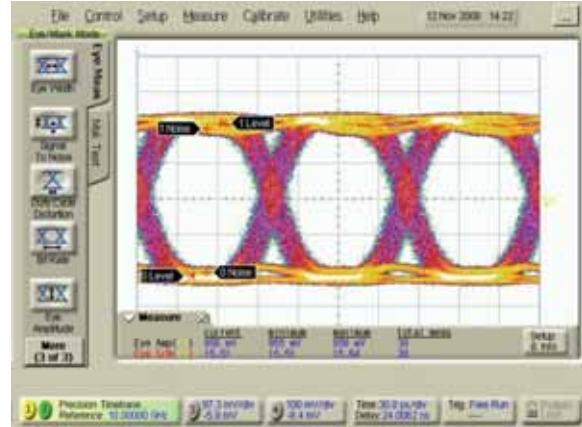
File Control Setup Measure Calibrate Utilities Help 12 Nov 2008 14:22

Eye/Mask Mode

Eye Width

Signal To Noise

Duty Cycle Distortion

Bit Rate

Eye Amplitude

More (3 of 3)

Eye Meas

Mask Test

1 Noise

1 Level

0 Level

0 Noise

Measure

Current

Minimum

Maximum

Total Meas

Eye Amp(

Eye S/N(

Setup & Info

Precision Timebase Reference: 10.00000 GHz

97.3 mV/div -5.8 mV

100 mV/div -9.4 mV

Time 30.0 ps/div Delay 24.0082 ns

Trig: Free Run

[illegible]